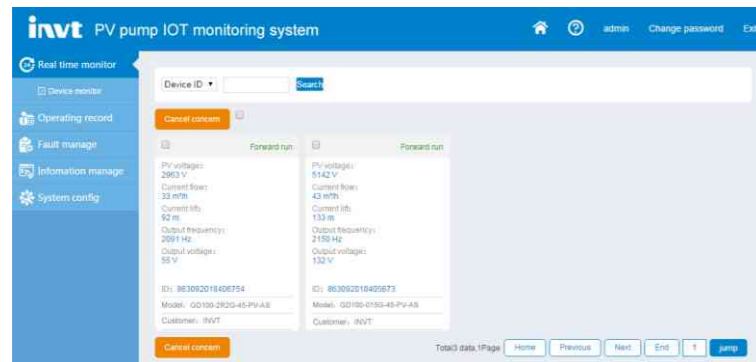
invt PV pump IOT monitoring system

admin Change password Exi

Real time monitor
Device monitor
Operating record
Fault manage
Infomation manage
System config

Device ID ▾ Search

Cancel concern

Forward run
PV voltage:
2963 V
Current flow:
33 m³/h
Current lift:
92 m
Output frequency:
2091 Hz
Output voltage:
55 V

ID: 863092018405754
Model: GD100-2R2G-45-PV-AS
Customer: INVT

Forward run
PV voltage:
5142 V
Current flow:
43 m³/h
Current lift:
133 m
Output frequency:
2150 Hz
Output voltage:
132 V

ID: 863092018405673
Model: GD100-0150-45-PV-AS
Customer: INVT

Cancel concern

Total3 data,1Page Home Previous Next End 1 jump